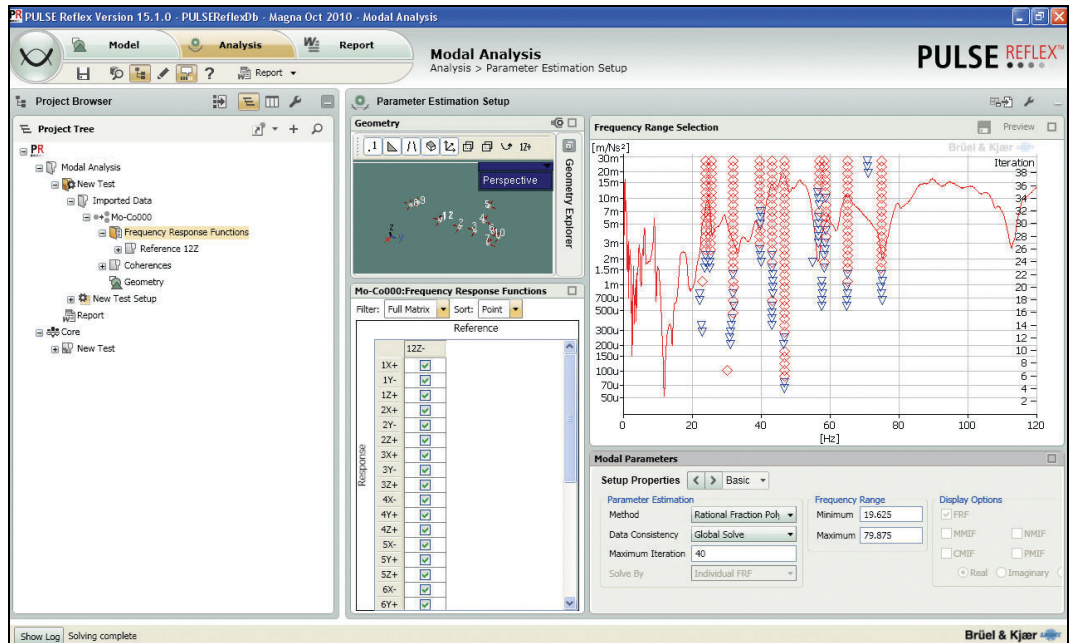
PULSE Reflex Version 15.1.0 - PULSEReflexDb - Magna Oct 2010 - Modal Analysis

Model Analysis Report

Report

Modal Analysis
Analysis > Parameter Estimation Setup

PULSE REFLEX

Project Browser

Project Tree

PR
Modal Analysis
New Test
Imported Data
Mo-Co000
Frequency Response Functions
Reference 12Z
Coherences
Geometry
New Test Setup
Report
Core
New Test

Parameter Estimation Setup

Geometry

Perspective

Geometry Explorer

Mo-Co000:Frequency Response Functions

Filter: Full Matrix Sort: Point

Reference

12Z-

Response

| 1X+ |
| 1Y- |
| 1Z+ |
| 2X+ |
| 2Y- |
| 2Z+ |
| 3X+ |
| 3Y- |
| 3Z+ |
| 4X- |
| 4Y+ |
| 4Z+ |
| 5X- |
| 5Y+ |
| 5Z+ |
| 6X- |
| 6Y+ |

Frequency Range Selection

Preview

Brüel & Kjær

[m/Ns²]
30m 20m 15m 10m 7m 5m 3m 2m 1.5m 1m 700u 500u 300u 200u 150u 100u 70u 50u

Iteration
38 36 34 32 30 28 26 24 22 20 18 16 14 12 10 8 6 4 2

0 20 40 60 80 100 120
[Hz]

Modal Parameters

Setup Properties Basic

Parameter Estimation
Method Rational Fraction Pol
Data Consistency Global Solve
Maximum Iteration 40
Solve By Individual FRF

Frequency Range
Minimum 19.625
Maximum 79.875

Display Options
FRF
MMIF NMIF
CMIF PMIF
Real Imaginary

Show Log Solving complete

Brüel & Kjær